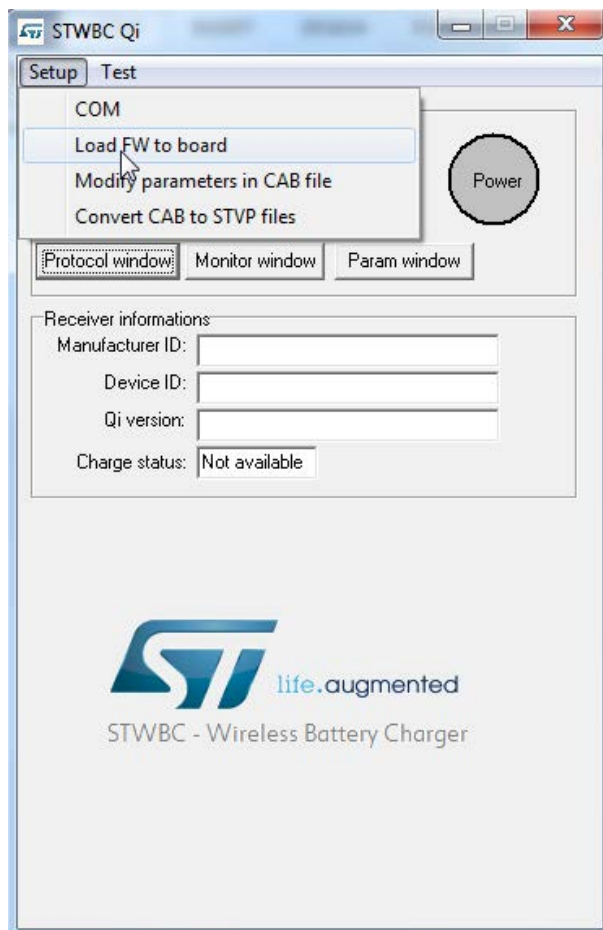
STWBC Qi

Setup Test

COM
Load FW to board
Modify parameters in CAB file
Convert CAB to STVP files

Power

Protocol window Monitor window Param window

Receiver informations
Manufacturer ID:
Device ID:
Qi version:
Charge status: Not available

life.augmented

STWBC - Wireless Battery Charger